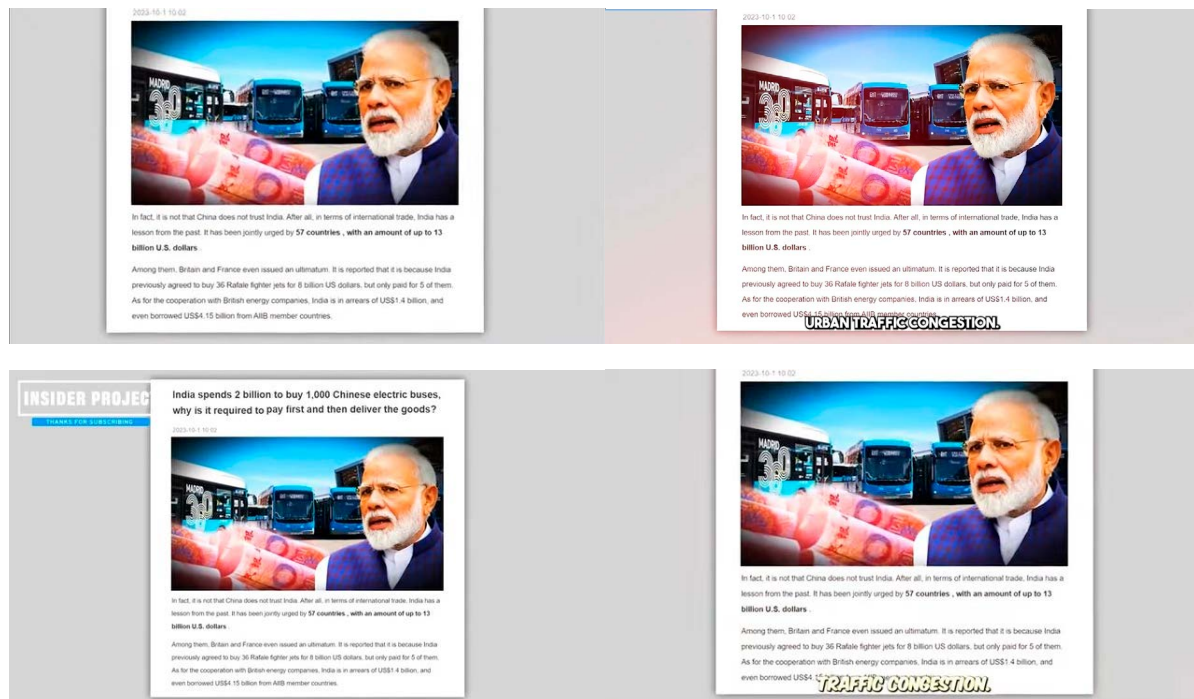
2023-10-1 10:02

MADRID 30

In fact, it is not that China does not trust India. After all, in terms of international trade, India has a lesson from the past. It has been jointly urged by **57 countries , with an amount of up to 13 billion U.S. dollars** .

Among them, Britain and France even issued an ultimatum. It is reported that it is because India previously agreed to buy 36 Rafale fighter jets for 8 billion US dollars, but only paid for 5 of them. As for the cooperation with British energy companies, India is in arrears of US$1.4 billion, and even borrowed US$4.15 billion from AIIB member countries.

2023-10-1 10:02

MADRID 30

In fact, it is not that China does not trust India. After all, in terms of international trade, India has a lesson from the past. It has been jointly urged by **57 countries , with an amount of up to 13 billion U.S. dollars** .

Among them, Britain and France even issued an ultimatum. It is reported that it is because India previously agreed to buy 36 Rafale fighter jets for 8 billion US dollars, but only paid for 5 of them. As for the cooperation with British energy companies, India is in arrears of US$1.4 billion, and even borrowed US$4.15 billion from AIIB member countries.

URBAN TRAFFIC CONGESTION.

INSIDER PROJEC

THANKS FOR SUBSCRIBING

India spends 2 billion to buy 1,000 Chinese electric buses, why is it required to pay first and then deliver the goods?

2023-10-1 10:02

MADRID 30

In fact, it is not that China does not trust India. After all, in terms of international trade, India has a lesson from the past. It has been jointly urged by **57 countries , with an amount of up to 13 billion U.S. dollars** .

Among them, Britain and France even issued an ultimatum. It is reported that it is because India previously agreed to buy 36 Rafale fighter jets for 8 billion US dollars, but only paid for 5 of them. As for the cooperation with British energy companies, India is in arrears of US$1.4 billion, and even borrowed US$4.15 billion from AIIB member countries.

2023-10-1 10:02

MADRID 30

In fact, it is not that China does not trust India. After all, in terms of international trade, India has a lesson from the past. It has been jointly urged by **57 countries , with an amount of up to 13 billion U.S. dollars** .

Among them, Britain and France even issued an ultimatum. It is reported that it is because India previously agreed to buy 36 Rafale fighter jets for 8 billion US dollars, but only paid for 5 of them. As for the cooperation with British energy companies, India is in arrears of US$1.4 billion, and even borrowed US$4.15 billion from AIIB member countries.

TRAFFIC CONGESTION.